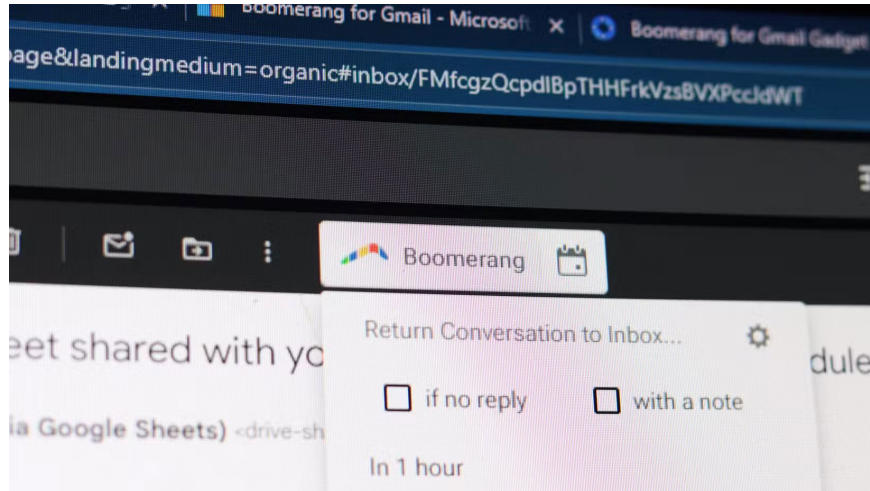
Boomerang for Gmail - Microsoft ×

Boomerang for Gmail Gadget

age&landingmedium=organic#inbox/FMfcgzQcpdlBpTHHFrkVzsBVXPccJdWT

Boomerang

eet shared with yo

ia Google Sheets) <drive-sh

Return Conversation to Inbox...

if no reply

with a note

In 1 hour

dule